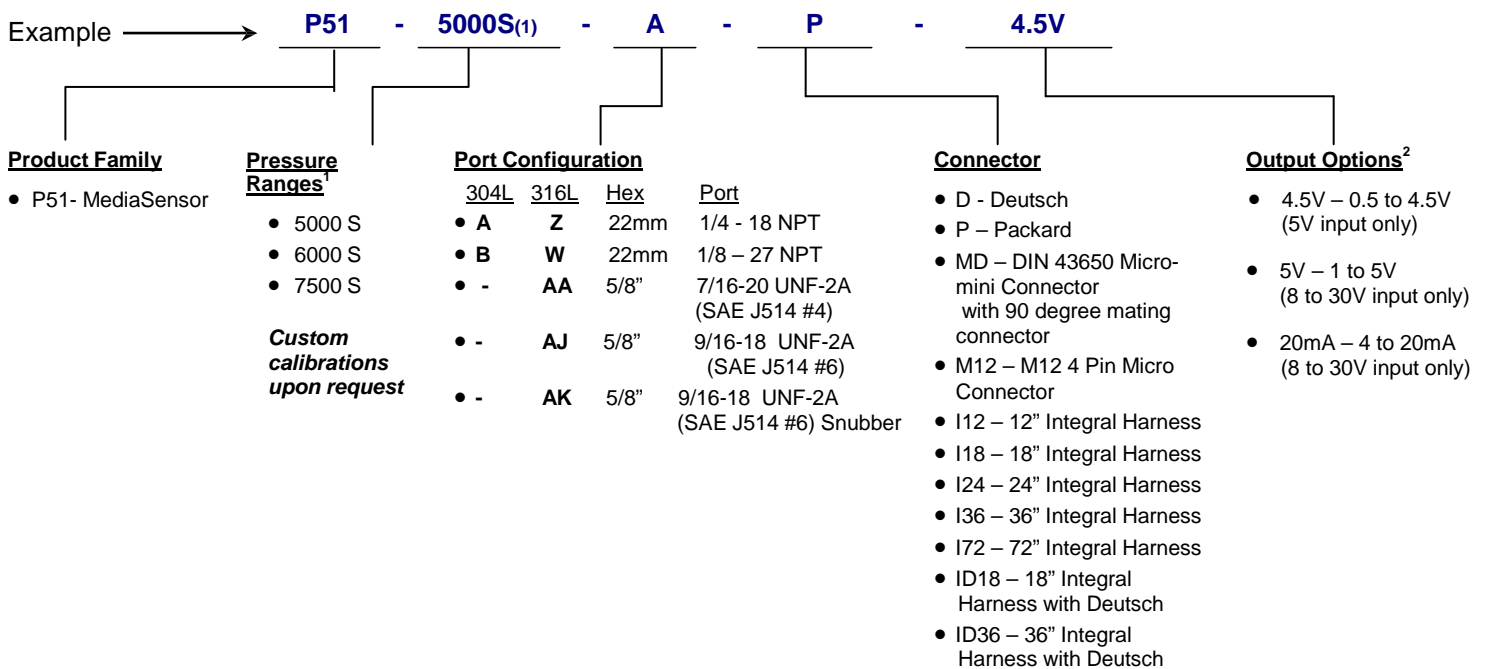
Example → P51 - 5000S(1) - A - P - 4.5V

**Product Family**
- P51- MediaSensor

**Pressure Ranges$^1$**
- 5000 S
- 6000 S
- 7500 S

*Custom calibrations upon request*

**Port Configuration**

| 304L | 316L | Hex | Port |
|---|---|---|---|
| • A | Z | 22mm | 1/4 - 18 NPT |
| • B | W | 22mm | 1/8 – 27 NPT |
| • - | AA | 5/8" | 7/16-20 UNF-2A (SAE J514 #4) |
| • - | AJ | 5/8" | 9/16-18 UNF-2A (SAE J514 #6) |
| • - | AK | 5/8" | 9/16-18 UNF-2A (SAE J514 #6) Snubber |

**Connector**
- D - Deutsch
- P – Packard
- MD – DIN 43650 Micro-mini Connector with 90 degree mating connector
- M12 – M12 4 Pin Micro Connector
- I12 – 12" Integral Harness
- I18 – 18" Integral Harness
- I24 – 24" Integral Harness
- I36 – 36" Integral Harness
- I72 – 72" Integral Harness
- ID18 – 18" Integral Harness with Deutsch
- ID36 – 36" Integral Harness with Deutsch

**Output Options$^2$**
- 4.5V – 0.5 to 4.5V (5V input only)
- 5V – 1 to 5V (8 to 30V input only)
- 20mA – 4 to 20mA (8 to 30V input only)